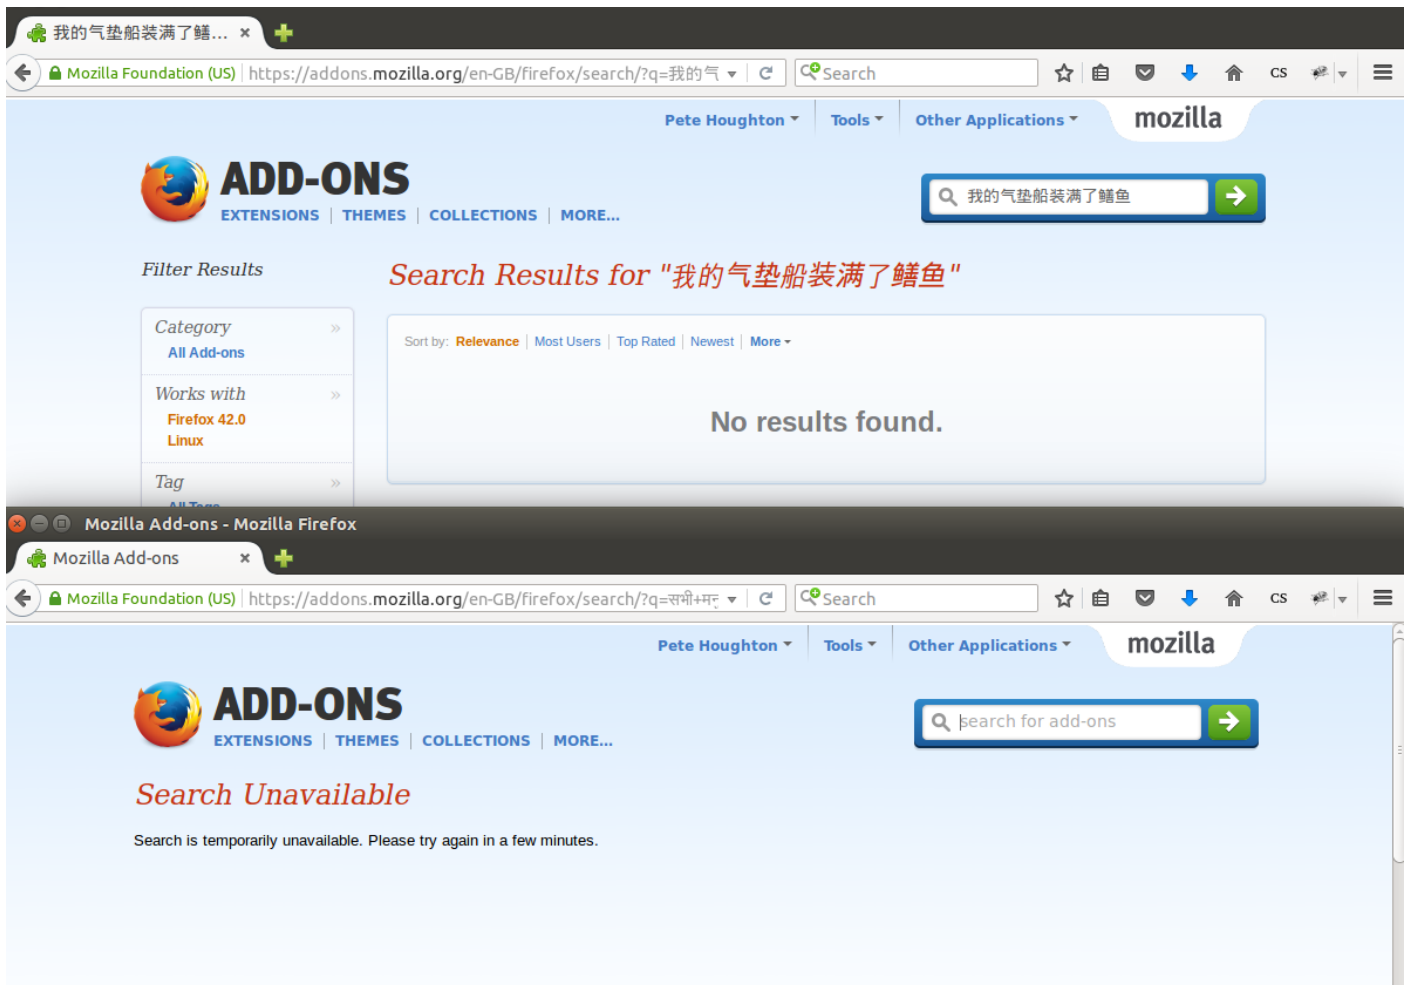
我的气垫船装满了鳝... ×

Mozilla Foundation (US) | https://addons.mozilla.org/en-GB/firefox/search/?q=我的气

Search

CS

Pete Houghton | Tools | Other Applications | mozilla

ADD-ONS

EXTENSIONS | THEMES | COLLECTIONS | MORE...

我的气垫船装满了鳝鱼

Filter Results

Search Results for "我的气垫船装满了鳝鱼"

Category »
All Add-ons

Works with »
Firefox 42.0
Linux

Tag »
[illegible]

Sort by: Relevance | Most Users | Top Rated | Newest | More

No results found.

Mozilla Add-ons - Mozilla Firefox

Mozilla Add-ons ×

Mozilla Foundation (US) | https://addons.mozilla.org/en-GB/firefox/search/?q=सभी+मह

Search

CS

Pete Houghton | Tools | Other Applications | mozilla

ADD-ONS

EXTENSIONS | THEMES | COLLECTIONS | MORE...

search for add-ons

Search Unavailable

Search is temporarily unavailable. Please try again in a few minutes.